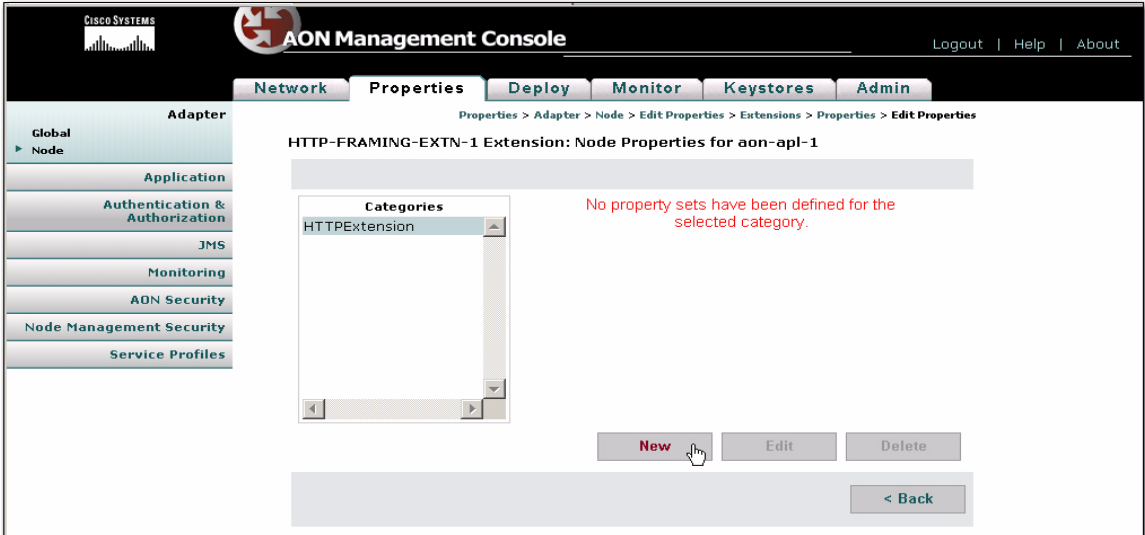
CISCO SYSTEMS

AON Management Console

Logout | Help | About

Network
Properties
Deploy
Monitor
Keystores
Admin

Adapter
Global
Node
Application
Authentication & Authorization
JMS
Monitoring
AON Security
Node Management Security
Service Profiles

Properties > Adapter > Node > Edit Properties > Extensions > Properties > Edit Properties

HTTP-FRAMING-EXTN-1 Extension: Node Properties for aon-apl-1

Categories
HTTPExtension

No property sets have been defined for the selected category.

New
Edit
Delete

< Back